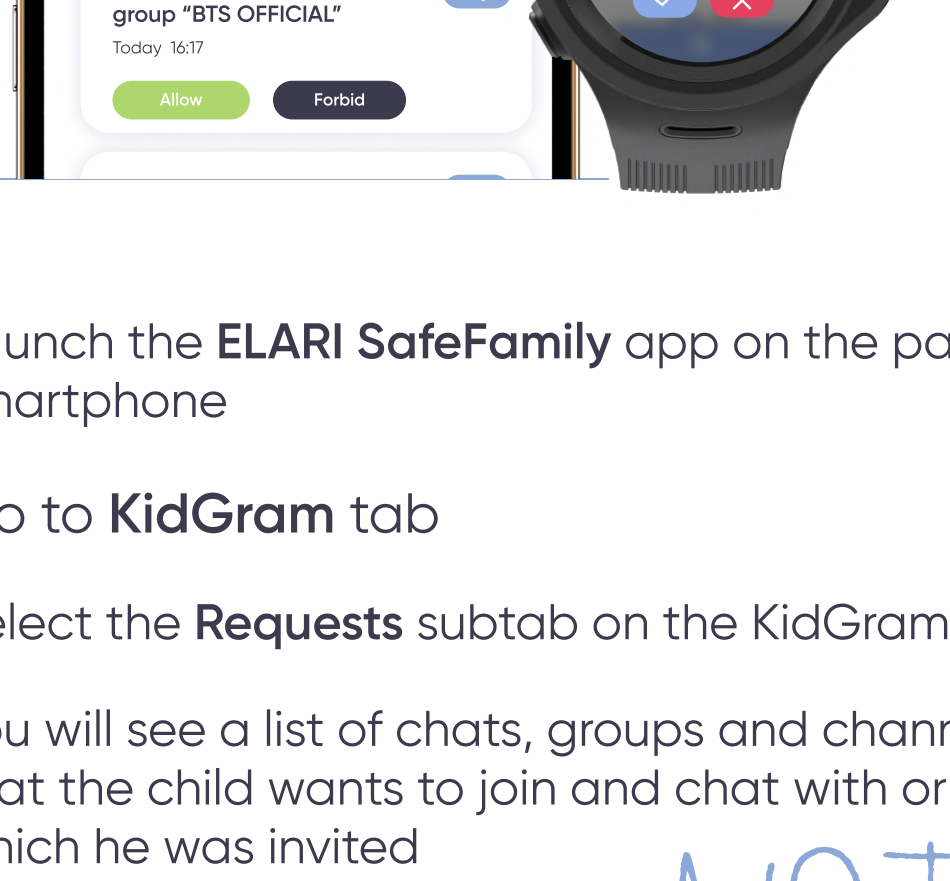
group “BTS OFFICIAL”
Today 16:17

Allow
Forbid

unch the **ELARI SafeFamily** app on the pa
nartphone

o to **KidGram** tab

elect the **Requests** subtab on the KidGram

u will see a list of chats, groups and chann
at the child wants to join and chat with or
hich he was invited